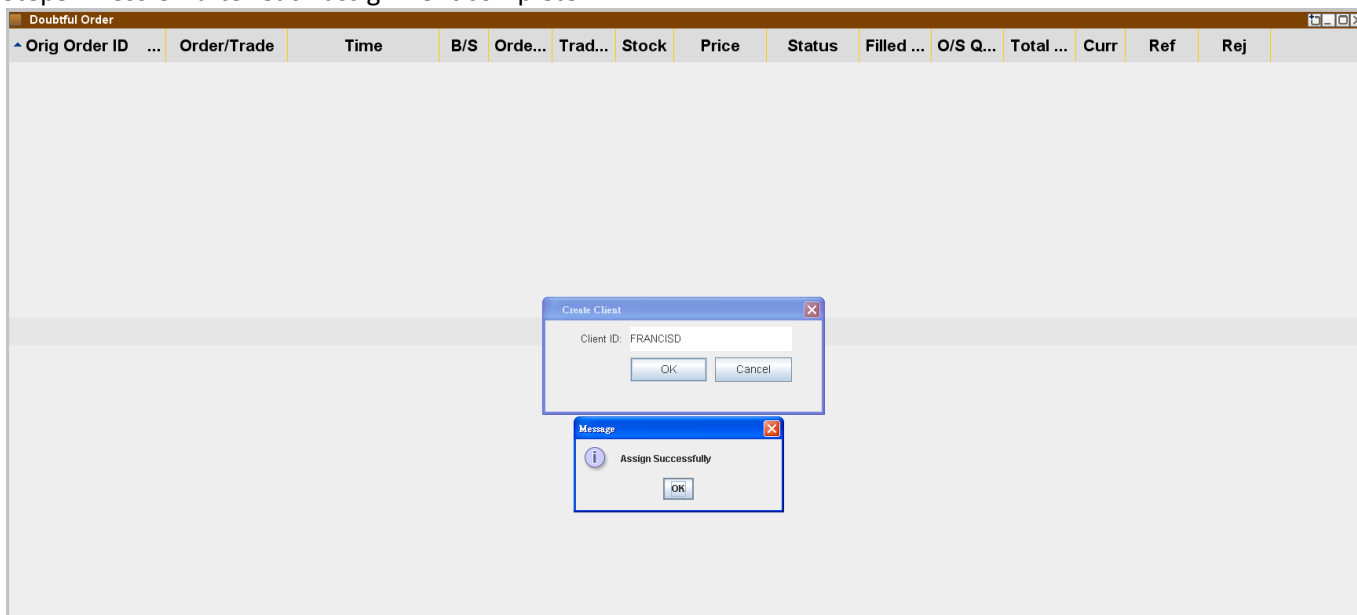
Doubtful Order

| Orig Order ID | ... | Order/Trade | Time | B/S | Orde... | Trad... | Stock | Price | Status | Filled ... | O/S Q... | Total ... | Curr | Ref | Rej |
|---|---|---|---|---|---|---|---|---|---|---|---|---|---|---|---|

Create Client

Client ID: FRANCISD

OK Cancel

Message

Assign Successfully

OK